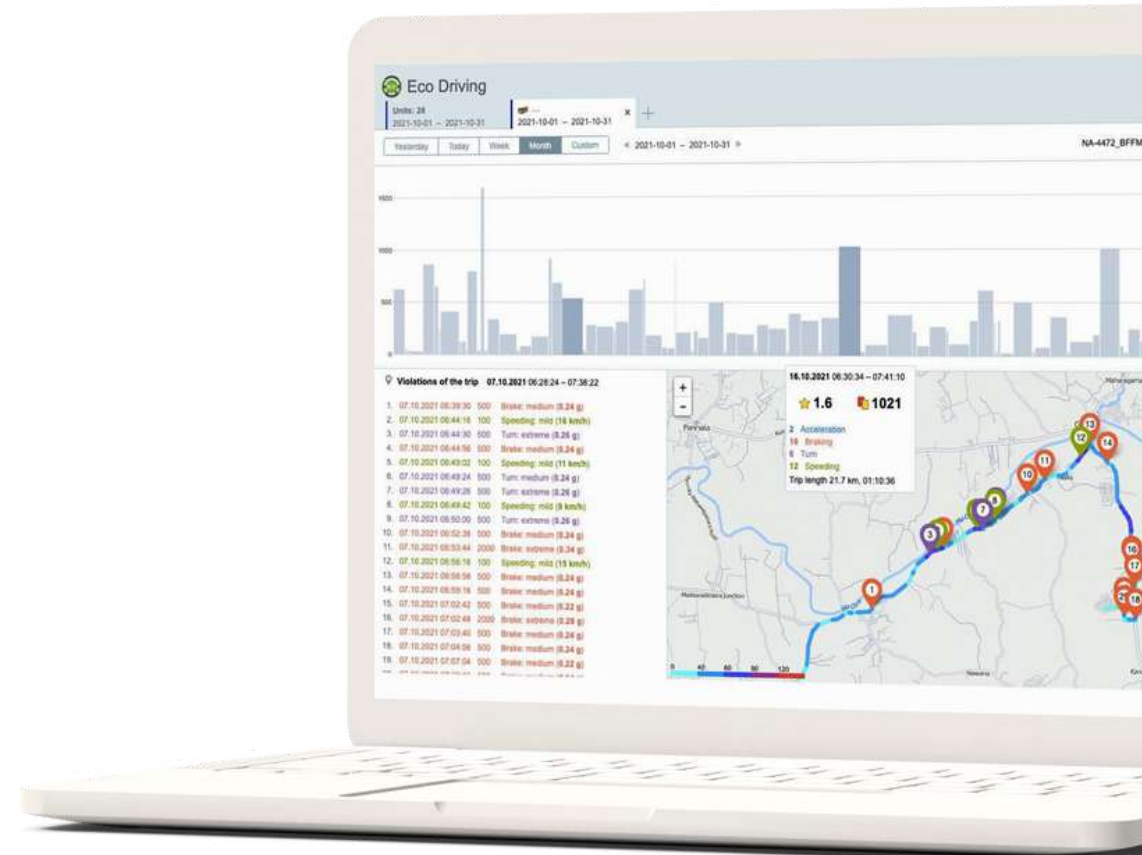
Eco Driving

Units: 28
2021-10-01 – 2021-10-31

2021-10-01 – 2021-10-31 × +

Yesterday Today Week Month Custom

◂ 2021-10-01 – 2021-10-31 ▸

NA-4472_BFFM

1500

1000

500

Violations of the trip 07.10.2021 06:28:24 – 07:38:22

1. 07.10.2021 06:39:30 500 Brake: medium (0.24 g)
2. 07.10.2021 06:44:16 100 Speeding: mild (16 km/h)
3. 07.10.2021 06:44:30 500 Turn: extreme (0.26 g)
4. 07.10.2021 06:44:56 500 Brake: medium (0.24 g)
5. 07.10.2021 06:49:02 100 Speeding: mild (11 km/h)
6. 07.10.2021 06:49:24 500 Turn: medium (0.24 g)
7. 07.10.2021 06:49:26 500 Turn: extreme (0.26 g)
8. 07.10.2021 06:49:42 100 Speeding: mild (9 km/h)
9. 07.10.2021 06:50:00 500 Turn: extreme (0.26 g)
10. 07.10.2021 06:52:38 500 Brake: medium (0.24 g)
11. 07.10.2021 06:53:44 2000 Brake: extreme (0.34 g)
12. 07.10.2021 06:56:18 100 Speeding: mild (15 km/h)
13. 07.10.2021 06:56:58 500 Brake: medium (0.24 g)
14. 07.10.2021 06:59:16 500 Brake: medium (0.24 g)
15. 07.10.2021 07:02:42 500 Brake: medium (0.22 g)
16. 07.10.2021 07:02:48 2000 Brake: extreme (0.28 g)
17. 07.10.2021 07:03:40 500 Brake: medium (0.24 g)
18. 07.10.2021 07:04:06 500 Brake: medium (0.24 g)
19. 07.10.2021 07:07:04 500 Brake: medium (0.22 g)

+
-

16.10.2021 06:30:34 – 07:41:10
1.6 1021
2 Acceleration
16 Braking
6 Turn
12 Speeding
Trip length 21.7 km, 01:10:36

0 40 60 90 120